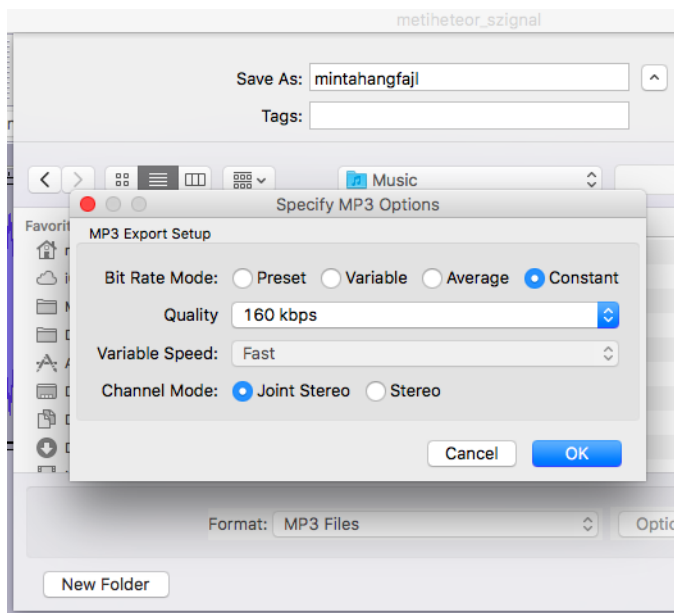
metiheteor_szignal

Save As: mintahangfajl

Tags:

Music

Favorit

Specify MP3 Options

MP3 Export Setup

Bit Rate Mode: Preset Variable Average Constant

Quality 160 kbps

Variable Speed: Fast

Channel Mode: Joint Stereo Stereo

Cancel OK

Format: MP3 Files

Optio

New Folder